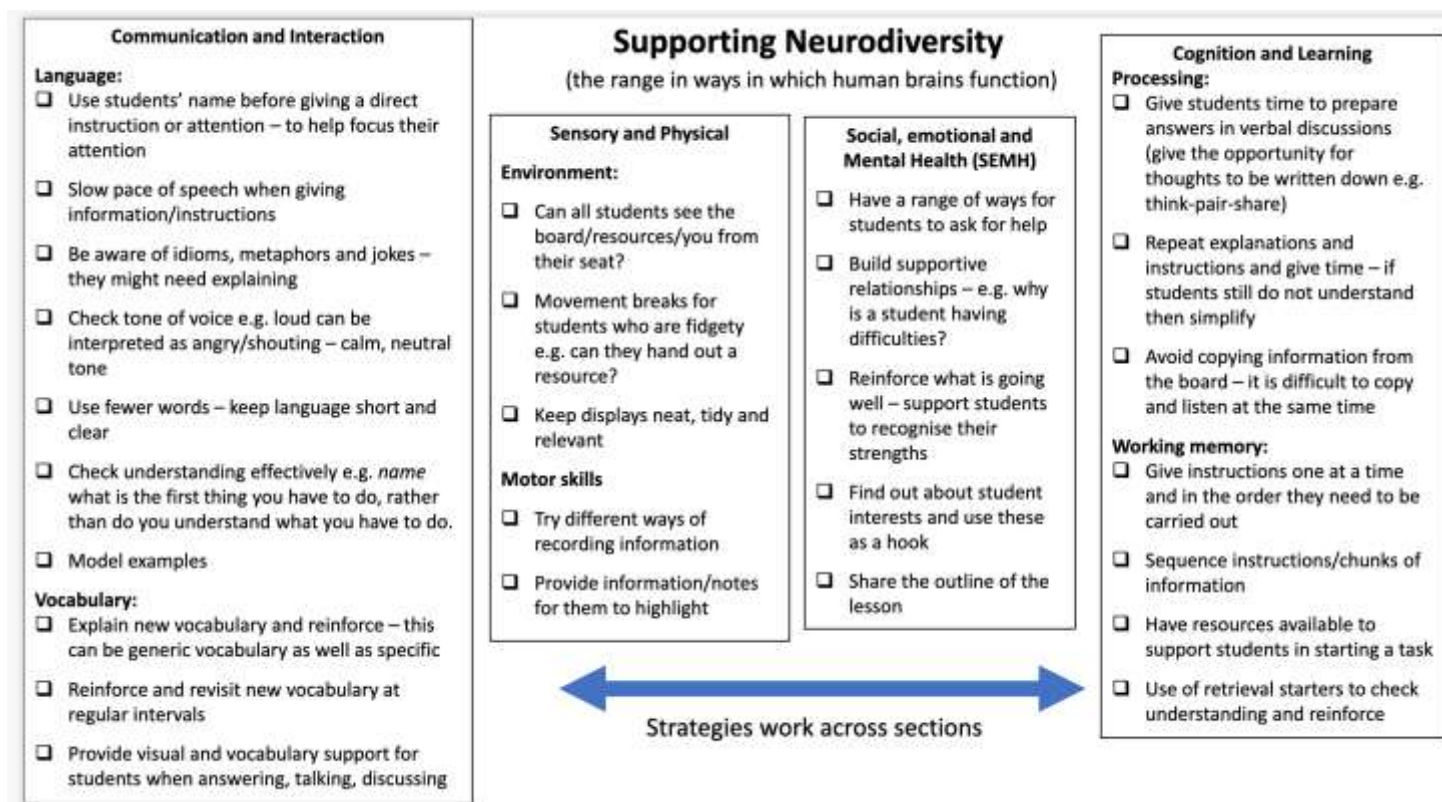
Supporting Neurodiversity

(the range in ways in which human brains function)

Communication and Interaction

Language:

❑ Use students' name before giving a direct instruction or attention – to help focus their attention

❑ Slow pace of speech when giving information/instructions

❑ Be aware of idioms, metaphors and jokes – they might need explaining

❑ Check tone of voice e.g. loud can be interpreted as angry/shouting – calm, neutral tone

❑ Use fewer words – keep language short and clear

❑ Check understanding effectively e.g. *name* what is the first thing you have to do, rather than do you understand what you have to do.

❑ Model examples

Vocabulary:

❑ Explain new vocabulary and reinforce – this can be generic vocabulary as well as specific

❑ Reinforce and revisit new vocabulary at regular intervals

❑ Provide visual and vocabulary support for students when answering, talking, discussing

Sensory and Physical

Environment:

❑ Can all students see the board/resources/you from their seat?

❑ Movement breaks for students who are fidgety e.g. can they hand out a resource?

❑ Keep displays neat, tidy and relevant

Motor skills

❑ Try different ways of recording information

❑ Provide information/notes for them to highlight

Social, emotional and Mental Health (SEMH)

❑ Have a range of ways for students to ask for help

❑ Build supportive relationships – e.g. why is a student having difficulties?

❑ Reinforce what is going well – support students to recognise their strengths

❑ Find out about student interests and use these as a hook

❑ Share the outline of the lesson

Strategies work across sections

Cognition and Learning

Processing:

❑ Give students time to prepare answers in verbal discussions (give the opportunity for thoughts to be written down e.g. think-pair-share)

❑ Repeat explanations and instructions and give time – if students still do not understand then simplify

❑ Avoid copying information from the board – it is difficult to copy and listen at the same time

Working memory:

❑ Give instructions one at a time and in the order they need to be carried out

❑ Sequence instructions/chunks of information

❑ Have resources available to support students in starting a task

❑ Use of retrieval starters to check understanding and reinforce